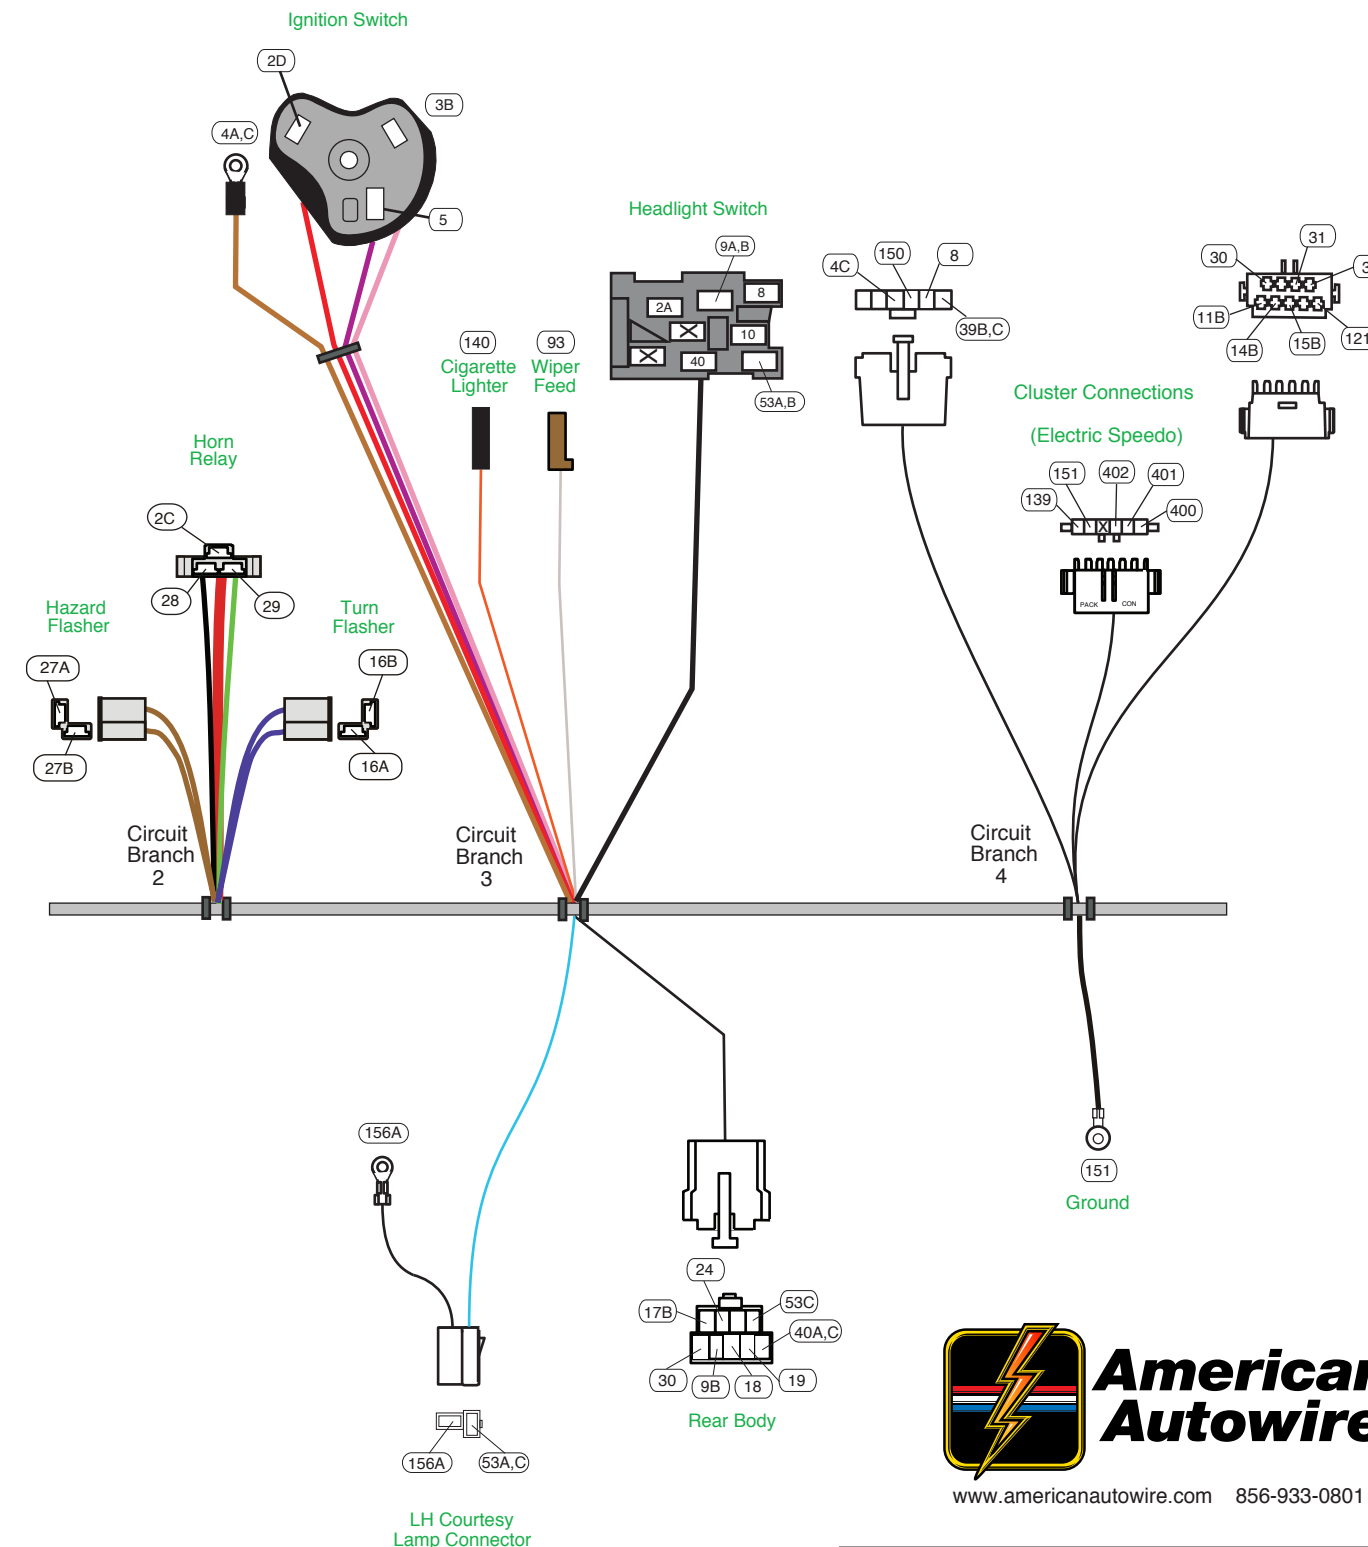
Ignition Switch

2D

3B

4A,C

5

Headlight Switch

9A,B

8

2A

10

40

53A,B

4C

150

8

39B,C

30

31

3

11B

14B

15B

121

140
Cigarette Lighter

93
Wiper Feed

Cluster Connections

(Electric Speedo)

151

402

401

139

400

PACK

CON

Horn Relay

2C

28

29

Hazard Flasher

Turn Flasher

27A

27B

16B

16A

Circuit Branch 2

Circuit Branch 3

Circuit Branch 4

156A

151

Ground

24

17B

53C

40A,C

30

9B

18

19

Rear Body

156A

53A,C

LH Courtesy Lamp Connector

American Autowire

www.americanautowire.com 856-933-0801